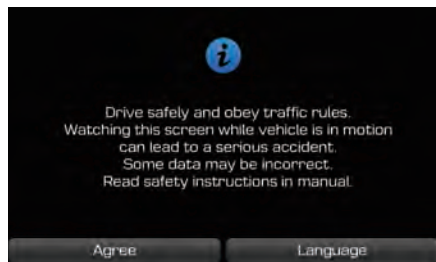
i

Drive safely and obey traffic rules.
Watching this screen while vehicle is in motion can lead to a serious accident.
Some data may be incorrect.
Read safety instructions in manual.

Agree

Language